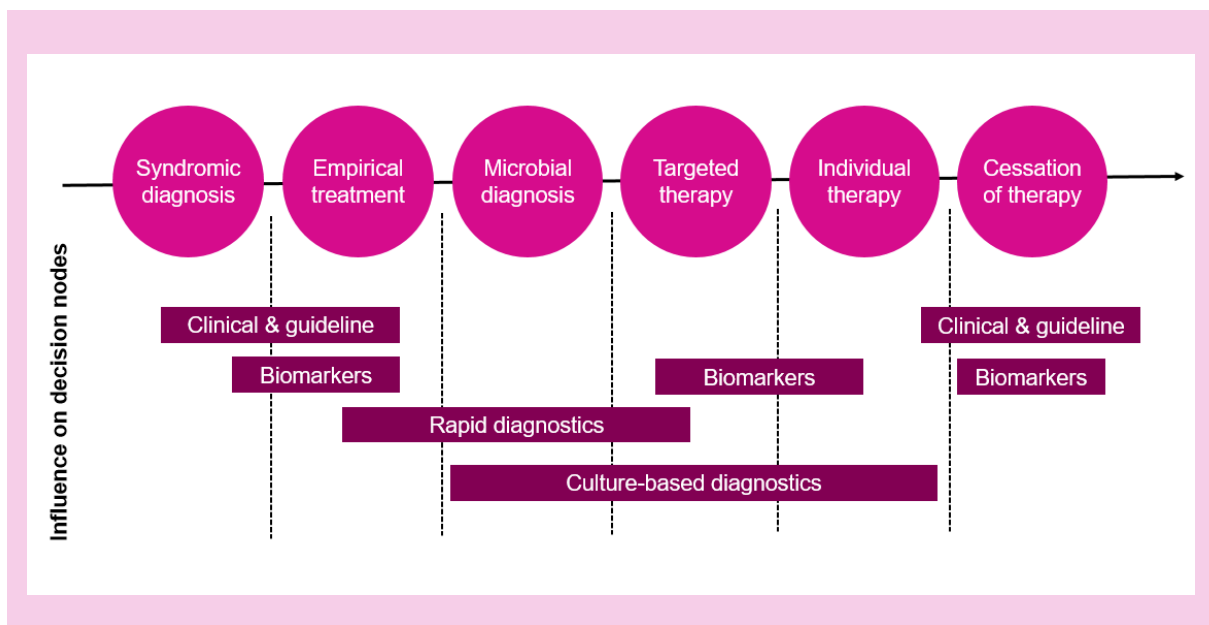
Syndromic diagnosis

Empirical treatment

Microbial diagnosis

Targeted therapy

Individual therapy

Cessation of therapy

Influence on decision nodes

Clinical & guideline

Biomarkers

Rapid diagnostics

Culture-based diagnostics

Biomarkers

Clinical & guideline

Biomarkers